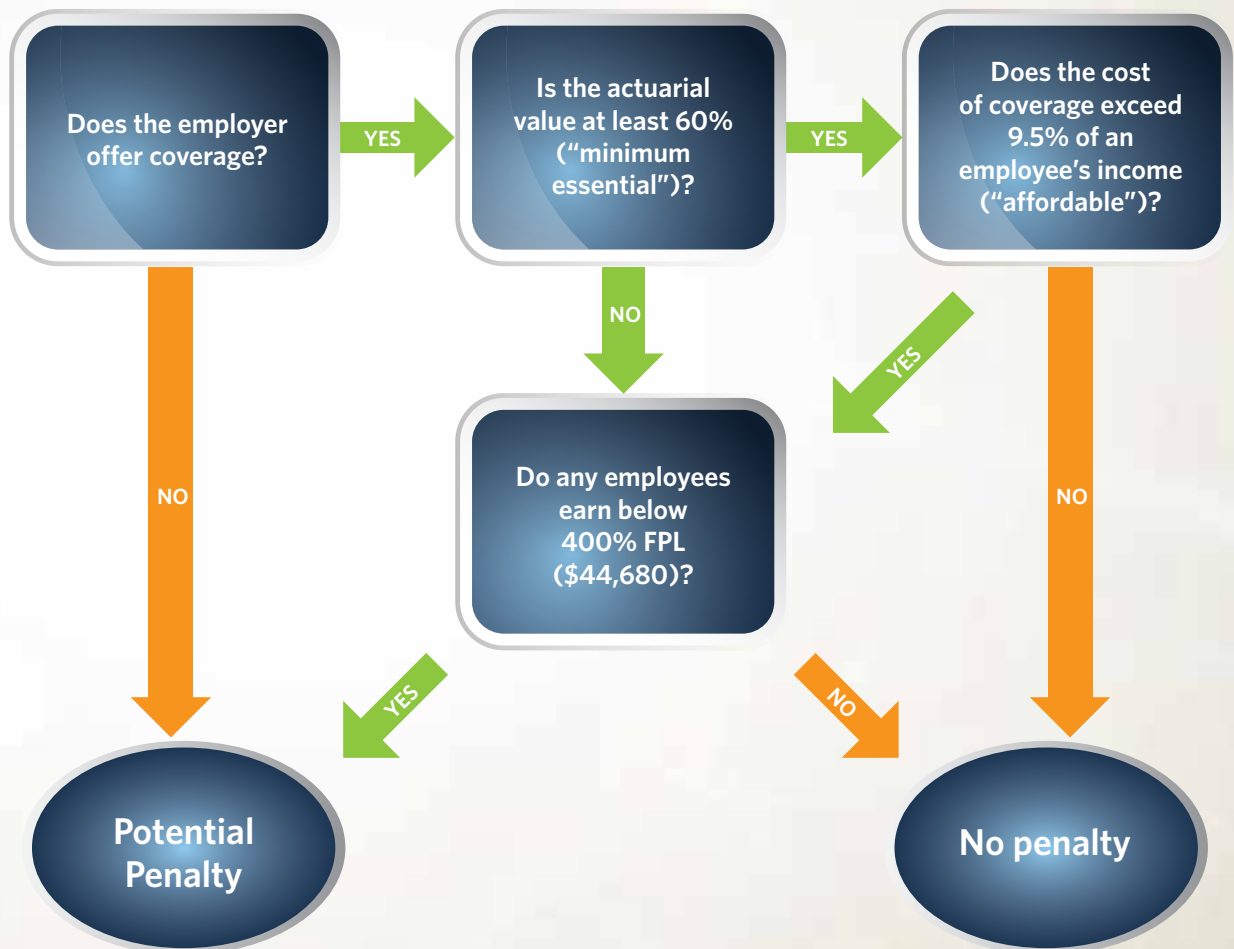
Does the employer offer coverage?

YES

Is the actuarial value at least 60% (“minimum essential”)?

YES

Does the cost of coverage exceed 9.5% of an employee’s income (“affordable”)?

NO

NO

YES

NO

Do any employees earn below 400% FPL ($44,680)?

YES

NO

Potential Penalty

No penalty